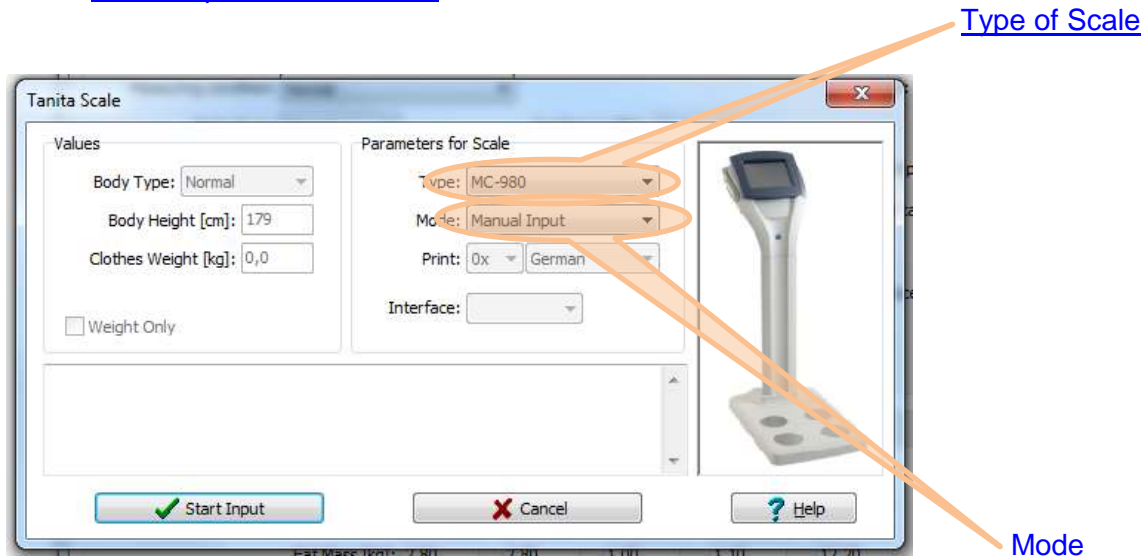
Type of Scale

Tanita Scale

Values

Body Type: Normal

Body Height [cm]: 179

Clothes Weight [kg]: 0,0

Weight Only

Parameters for Scale

Type: MC-980

Mode: Manual Input

Print: 0x German

Interface:

Start Input

Cancel

Help

Mode